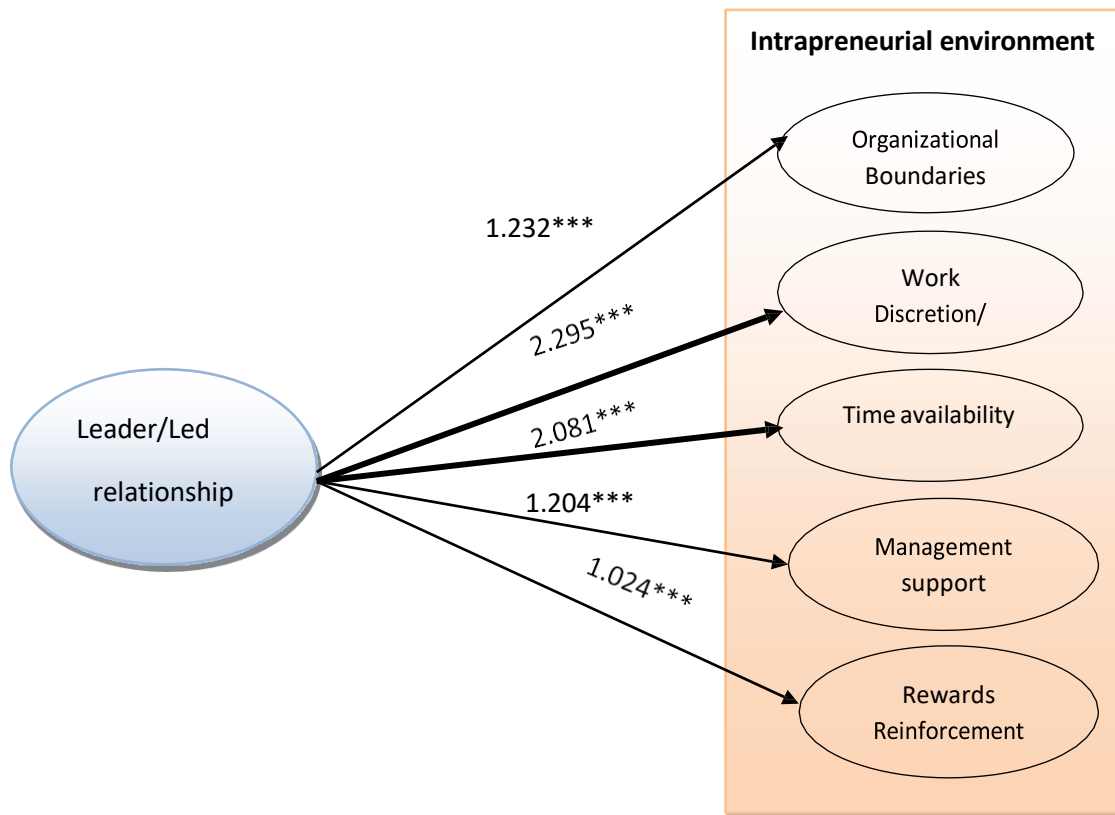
Intrapreneurial environment

Leader/Led relationship

1.232***

2.295***

2.081***

1.204***

1.024***

Organizational Boundaries

Work Discretion/

Time availability

Management support

Rewards Reinforcement